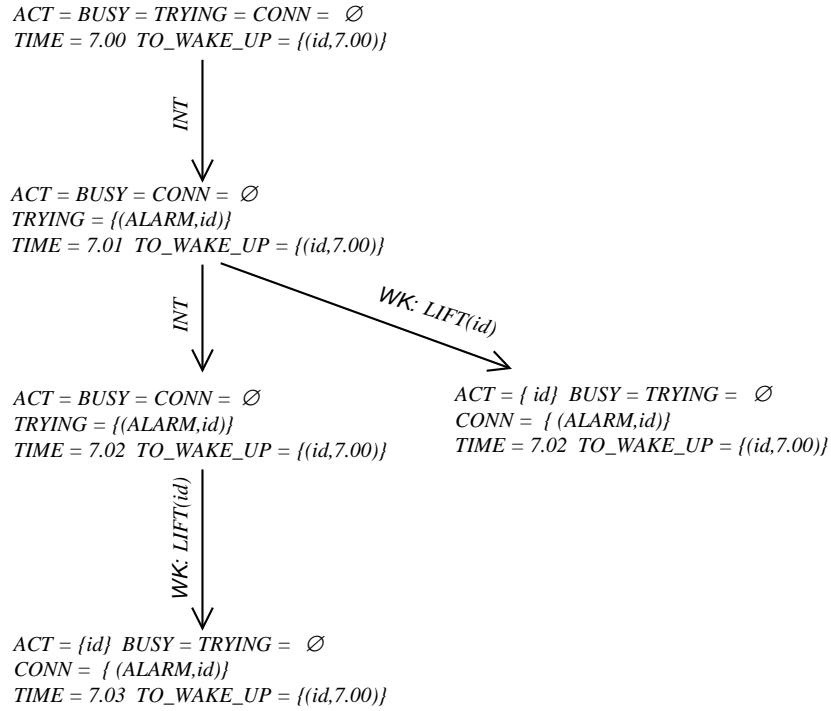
ACT = BUSY = TRYING = CONN = $\varnothing$
TIME = 7.00 TO_WAKE_UP = {(id,7.00)}

INT

ACT = BUSY = CONN = $\varnothing$
TRYING = {(ALARM,id)}
TIME = 7.01 TO_WAKE_UP = {(id,7.00)}

INT

WK: LIFT(id)

ACT = BUSY = CONN = $\varnothing$
TRYING = {(ALARM,id)}
TIME = 7.02 TO_WAKE_UP = {(id,7.00)}

ACT = { id} BUSY = TRYING = $\varnothing$
CONN = { (ALARM,id)}
TIME = 7.02 TO_WAKE_UP = {(id,7.00)}

WK: LIFT(id)

ACT = {id} BUSY = TRYING = $\varnothing$
CONN = { (ALARM,id)}
TIME = 7.03 TO_WAKE_UP = {(id,7.00)}